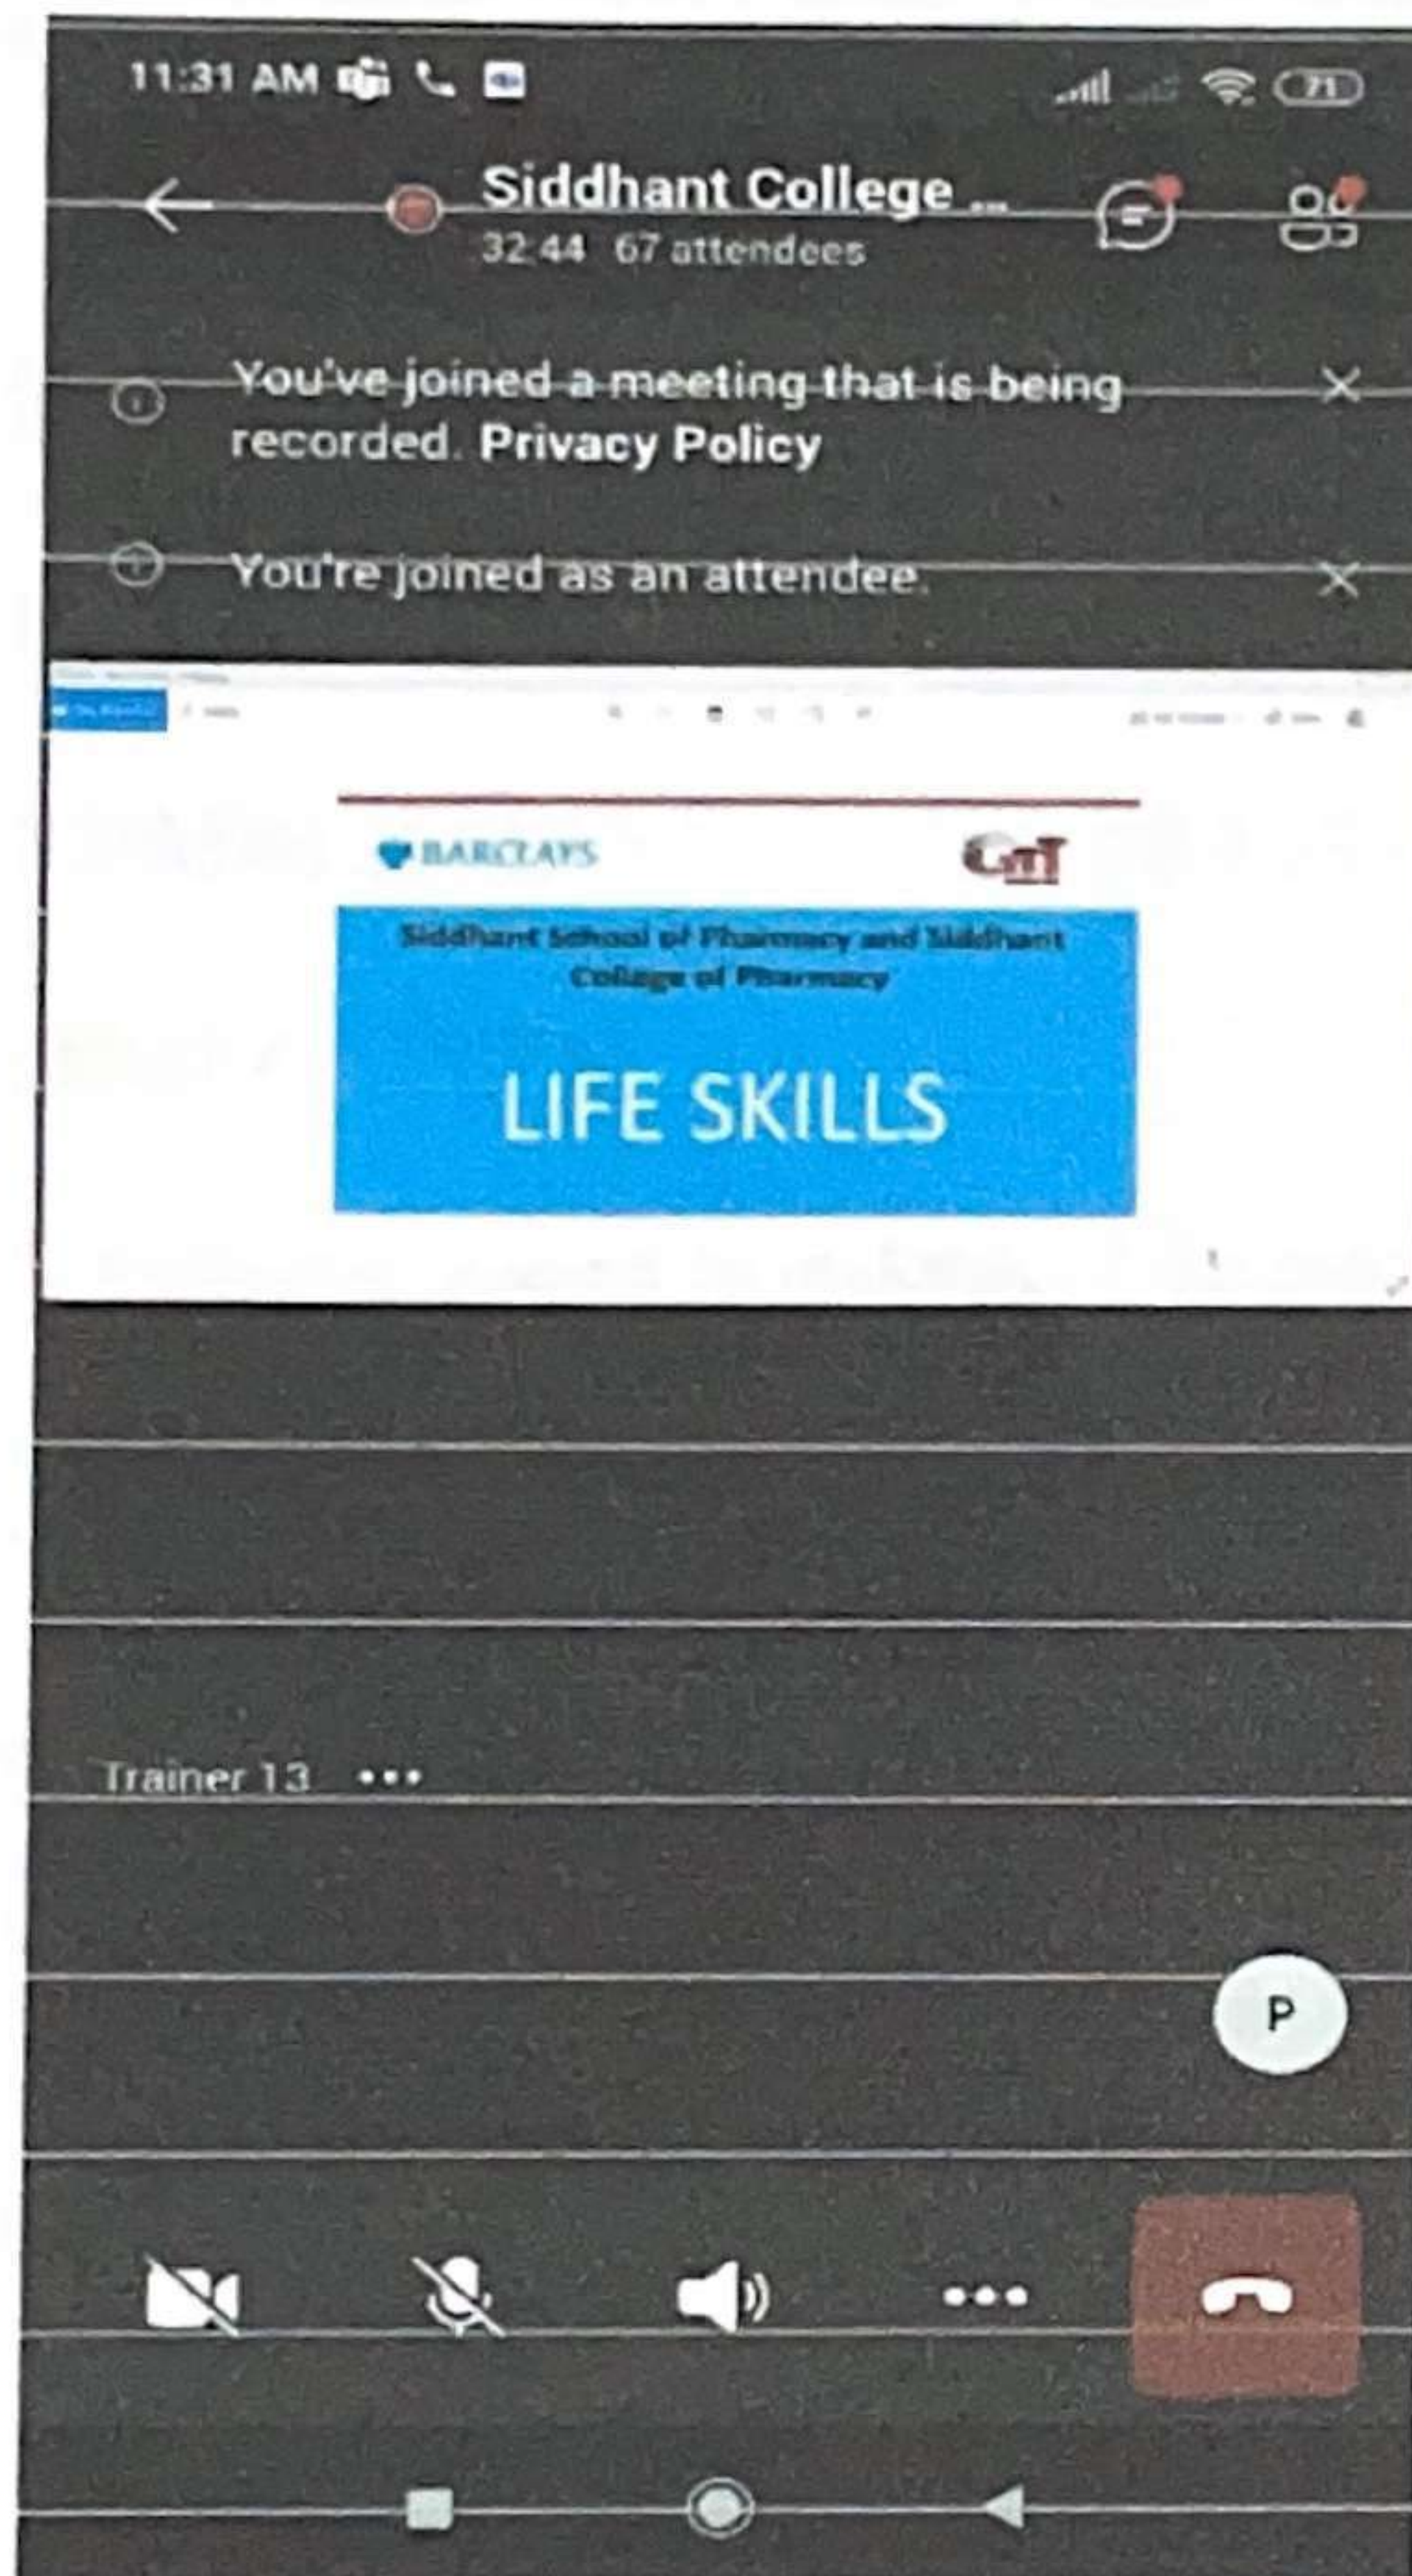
11:31 AM

71

Siddhant College ...
32:44 67 attendees

You've joined a meeting that is being recorded. Privacy Policy

You're joined as an attendee.

BARCLAYS

GTT

Siddhant School of Pharmacy and Siddhant College of Pharmacy

LIFE SKILLS

Trainer 13 •••

P